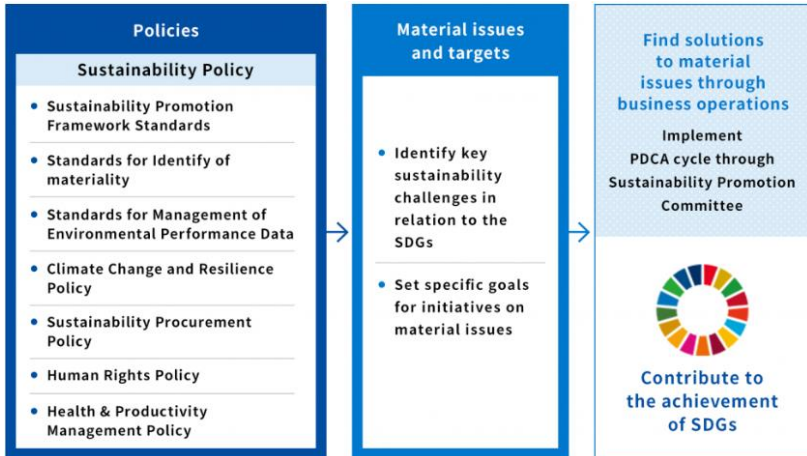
Policies

Sustainability Policy

- Sustainability Promotion Framework Standards
- Standards for Identify of materiality
- Standards for Management of Environmental Performance Data
- Climate Change and Resilience Policy
- Sustainability Procurement Policy
- Human Rights Policy
- Health & Productivity Management Policy

Material issues and targets

- Identify key sustainability challenges in relation to the SDGs
- Set specific goals for initiatives on material issues

Find solutions to material issues through business operations

Implement PDCA cycle through Sustainability Promotion Committee

Contribute to the achievement of SDGs